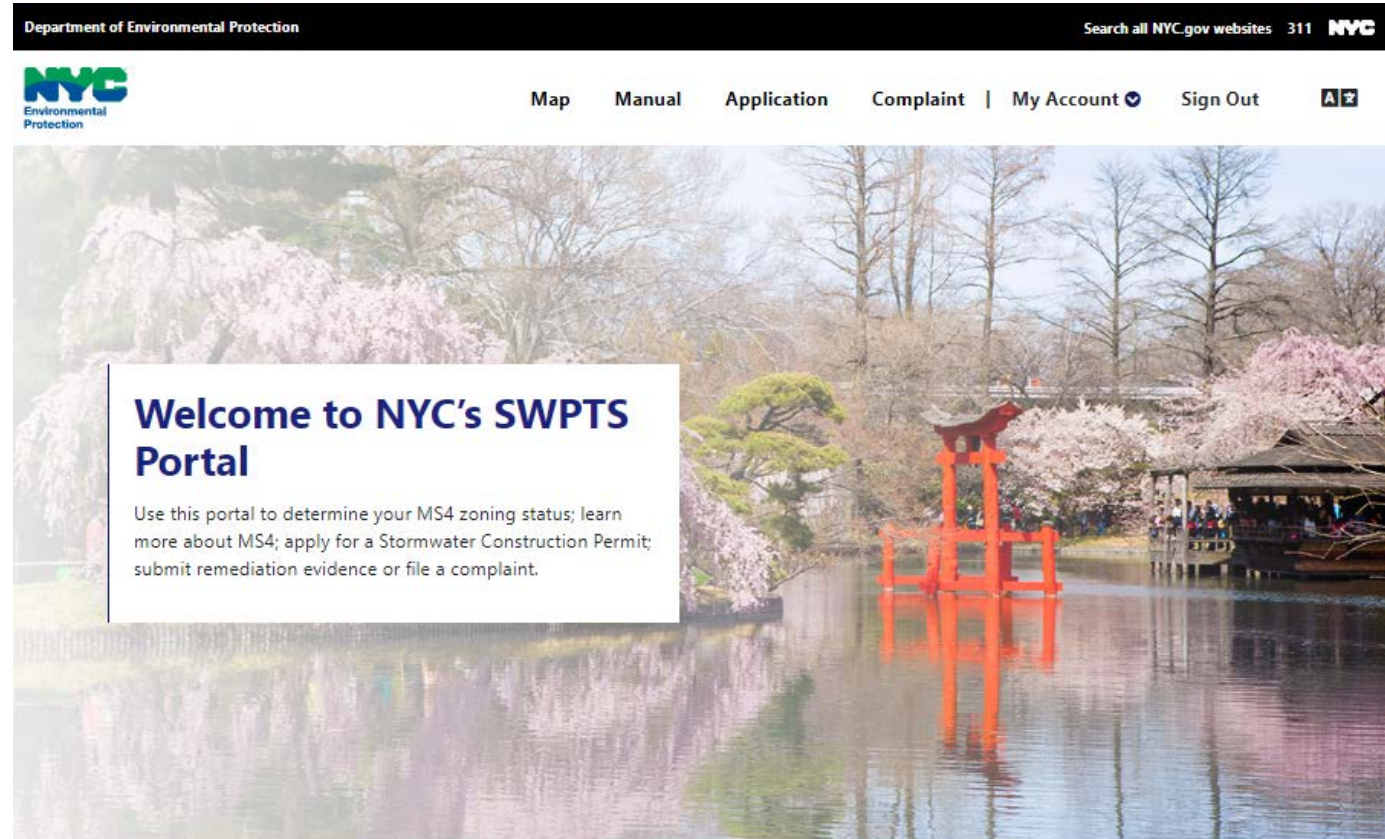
Department of Environmental Protection

Search all NYC.gov websites 311 NYC

NYC Environmental Protection

Map Manual Application Complaint | My Account Sign Out

Welcome to NYC's SWPTS Portal

Use this portal to determine your MS4 zoning status; learn more about MS4; apply for a Stormwater Construction Permit; submit remediation evidence or file a complaint.